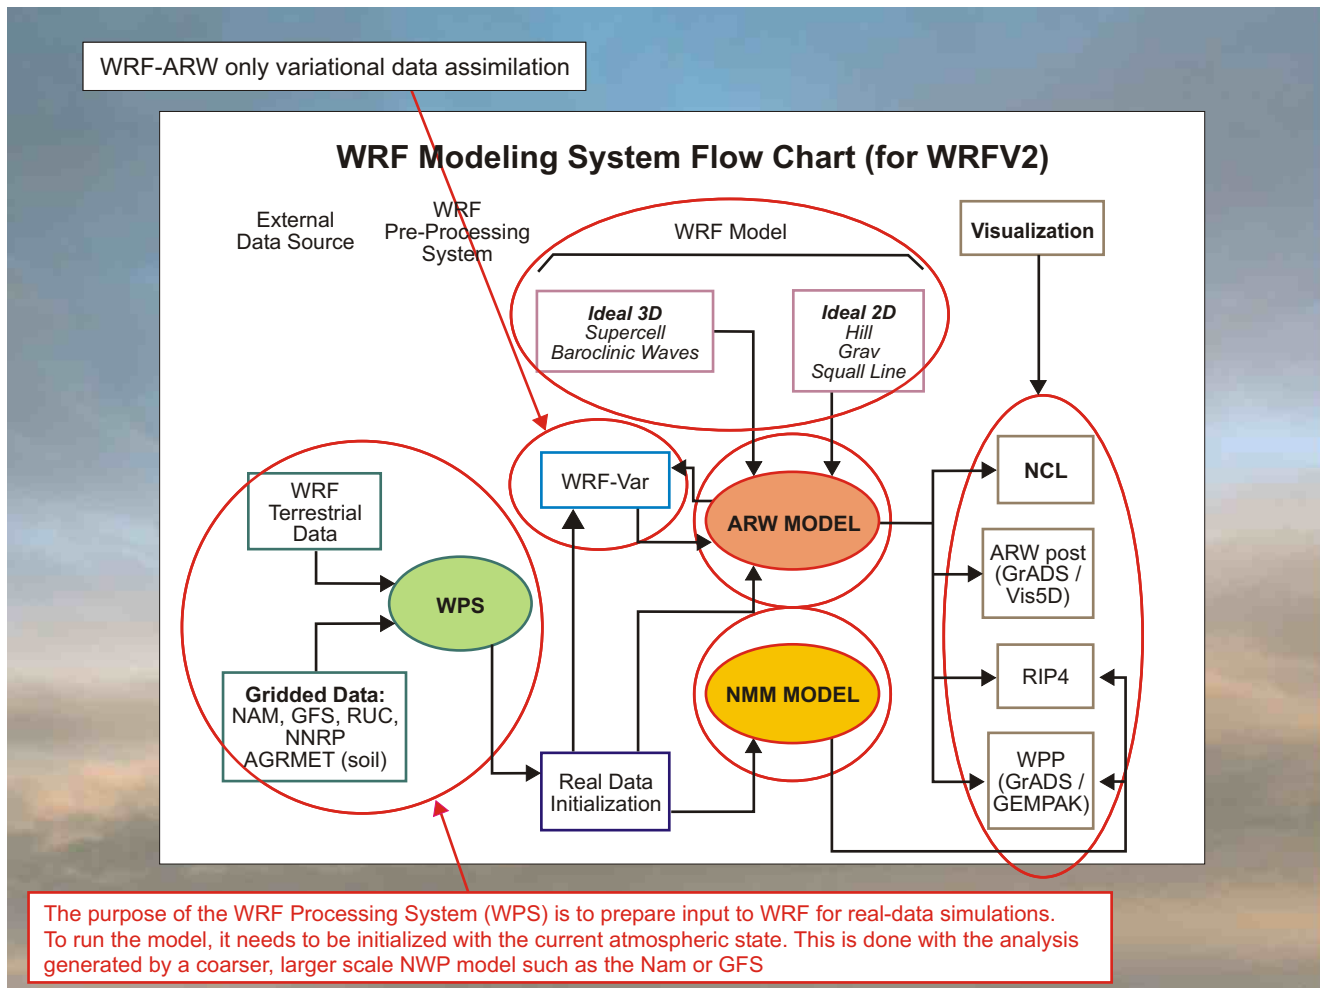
WRF-ARW only variational data assimilation

WRF Modeling System Flow Chart (for WRFV2)

External Data Source

WRF Pre-Processing System

WRF Model

Visualization

Ideal 3D
Supercell
Baroclinic Waves

Ideal 2D
Hill
Grav
Squall Line

WRF-Var

ARW MODEL

NCL

WRF Terrestrial Data

WPS

ARW post (GrADS / Vis5D)

Gridded Data:
NAM, GFS, RUC, NNRP
AGRMET (soil)

NMM MODEL

RIP4

Real Data Initialization

WPP (GrADS / GEMPAK)

The purpose of the WRF Processing System (WPS) is to prepare input to WRF for real-data simulations. To run the model, it needs to be initialized with the current atmospheric state. This is done with the analysis generated by a coarser, larger scale NWP model such as the Nam or GFS